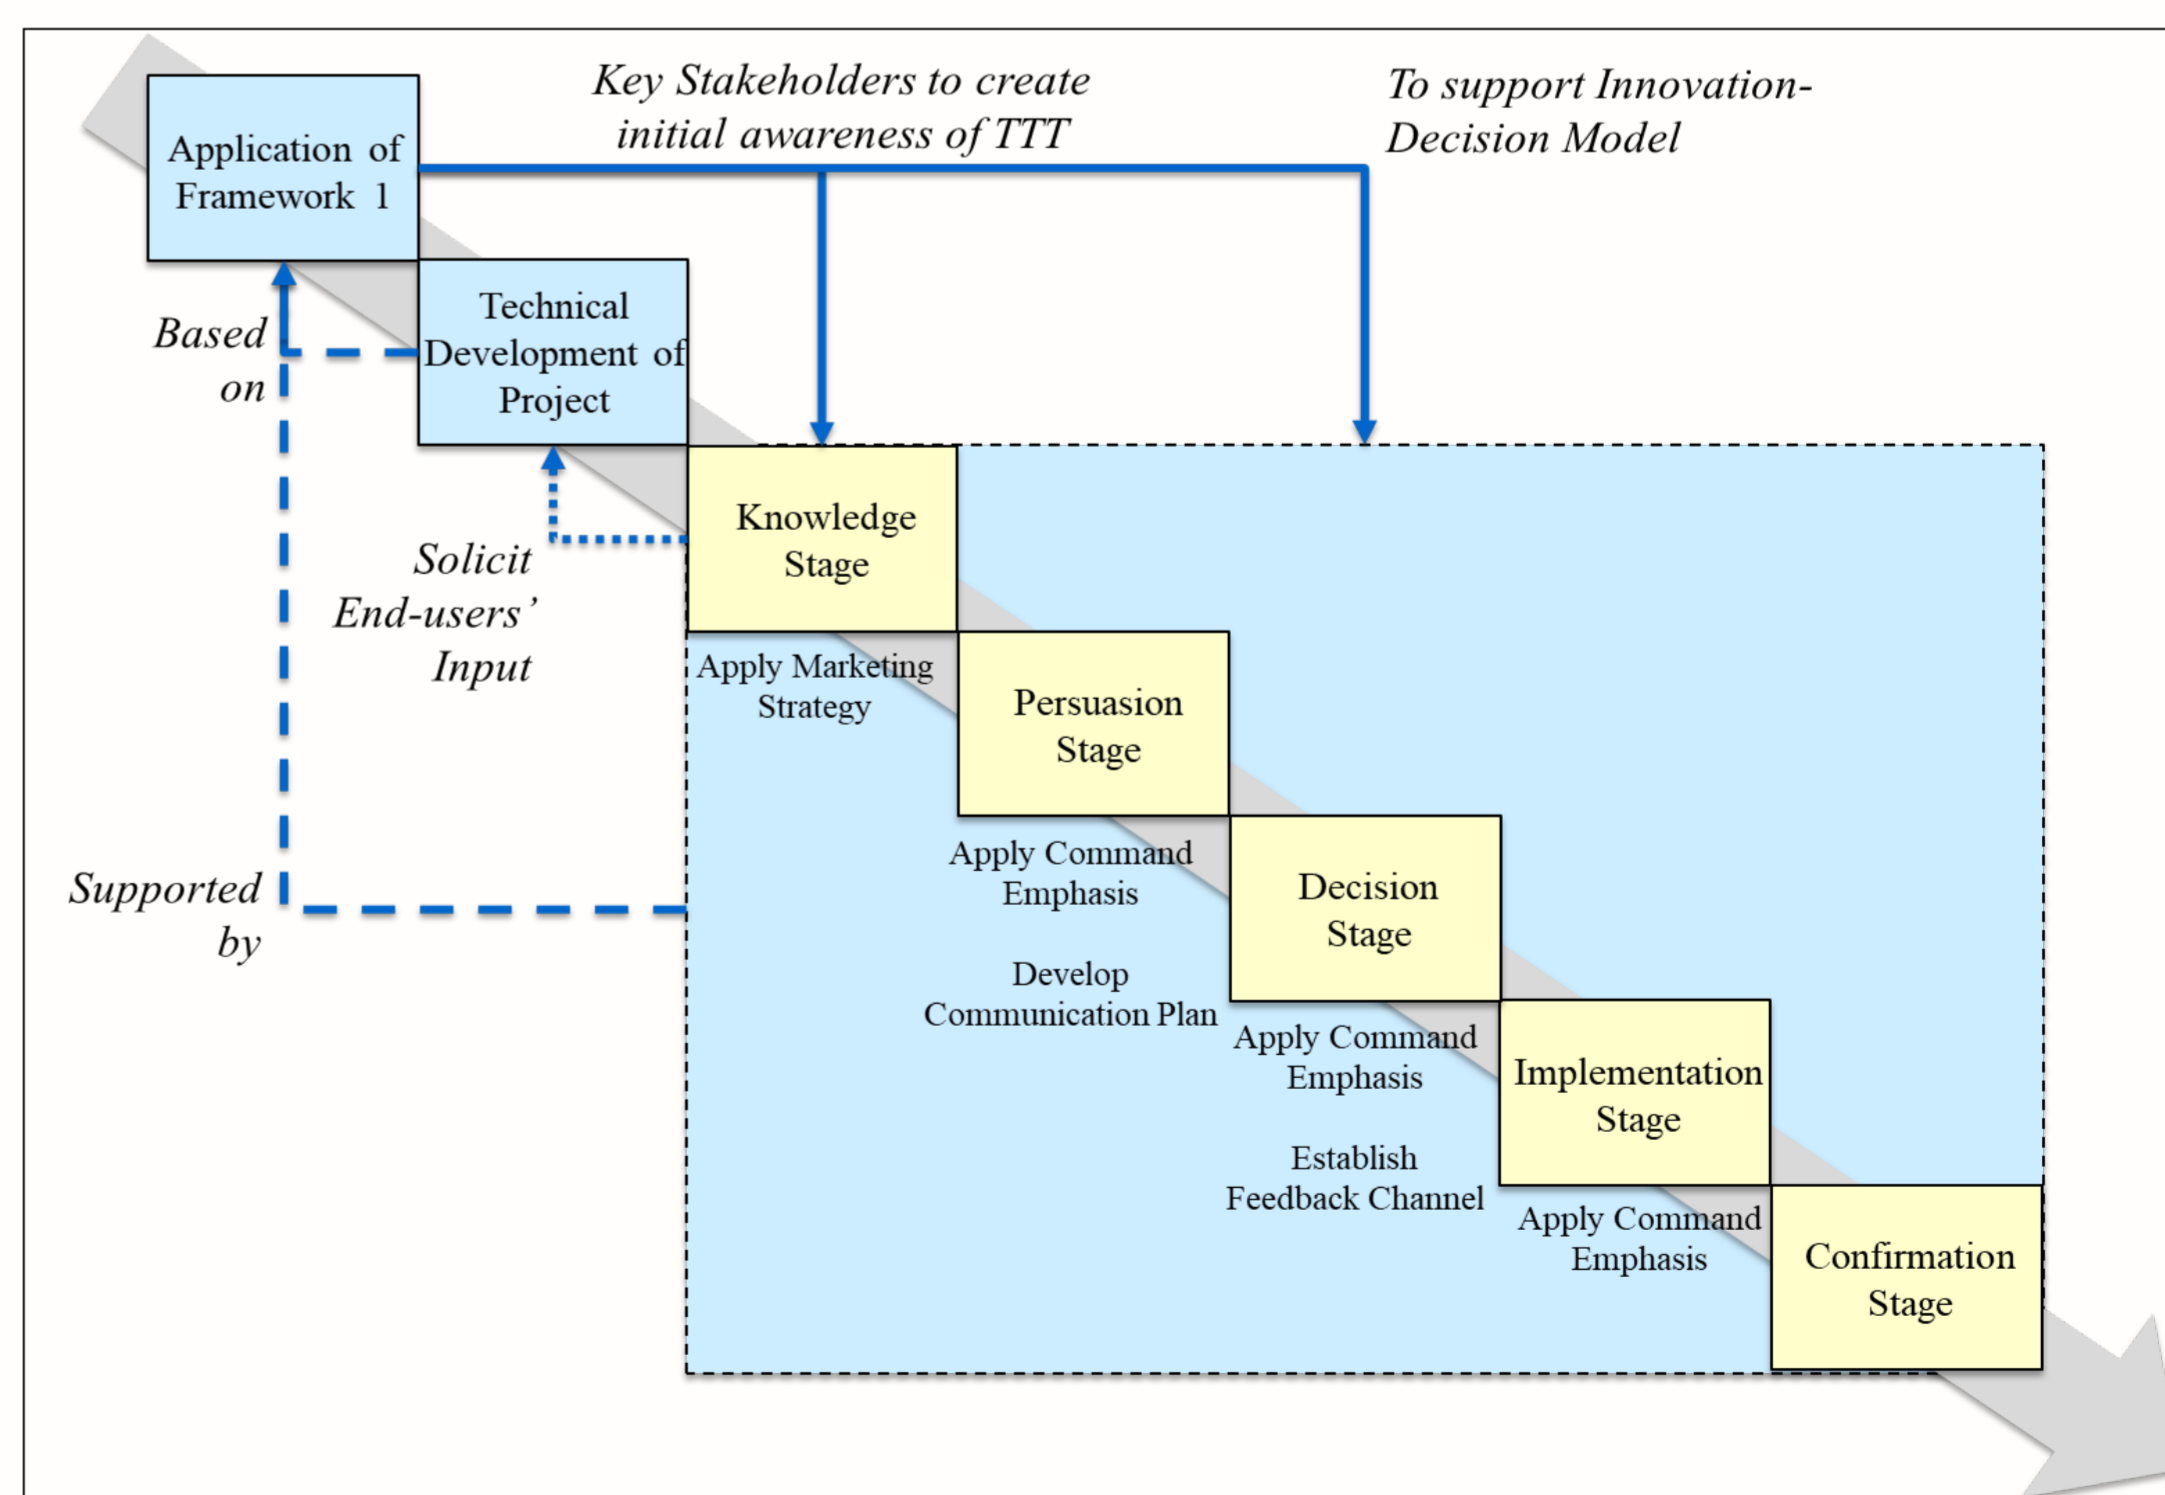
Application of Framework 1

Key Stakeholders to create initial awareness of TTT

To support Innovation-Decision Model

Technical Development of Project

Based on

Solicit End-users' Input

Supported by

Knowledge Stage

Apply Marketing Strategy

Persuasion Stage

Apply Command Emphasis

Develop Communication Plan

Decision Stage

Apply Command Emphasis

Establish Feedback Channel

Implementation Stage

Apply Command Emphasis

Confirmation Stage